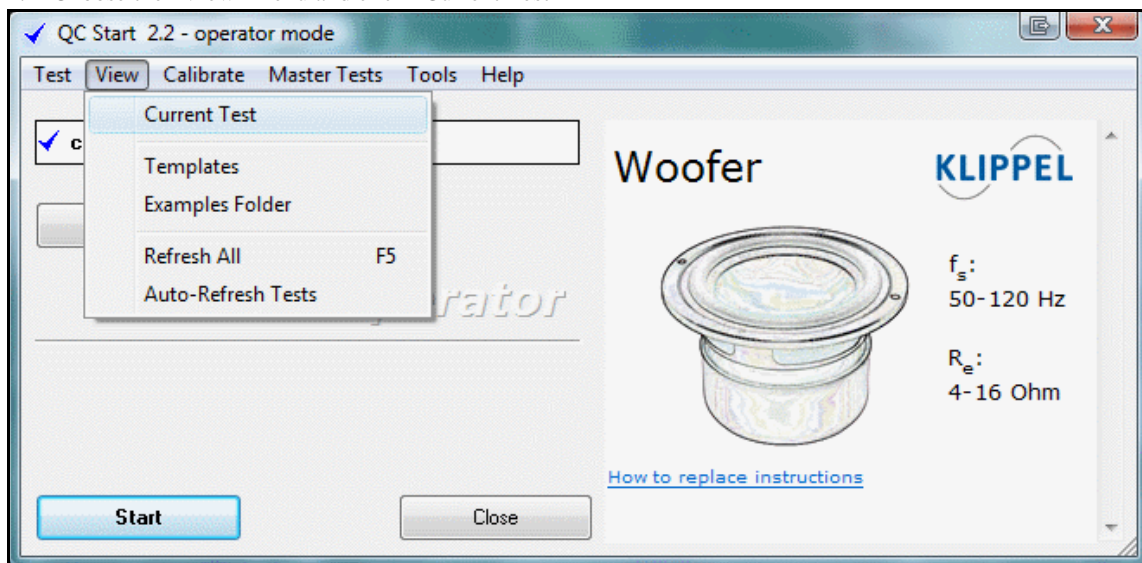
QC Start 2.2 - operator mode

Test View Calibrate Master Tests Tools Help

Current Test

Templates

Examples Folder

Refresh All F5

Auto-Refresh Tests

c

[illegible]rator

Woofer

KLIPPEL

$f_s$:
50-120 Hz

$R_e$:
4-16 Ohm

How to replace instructions

Start

Close